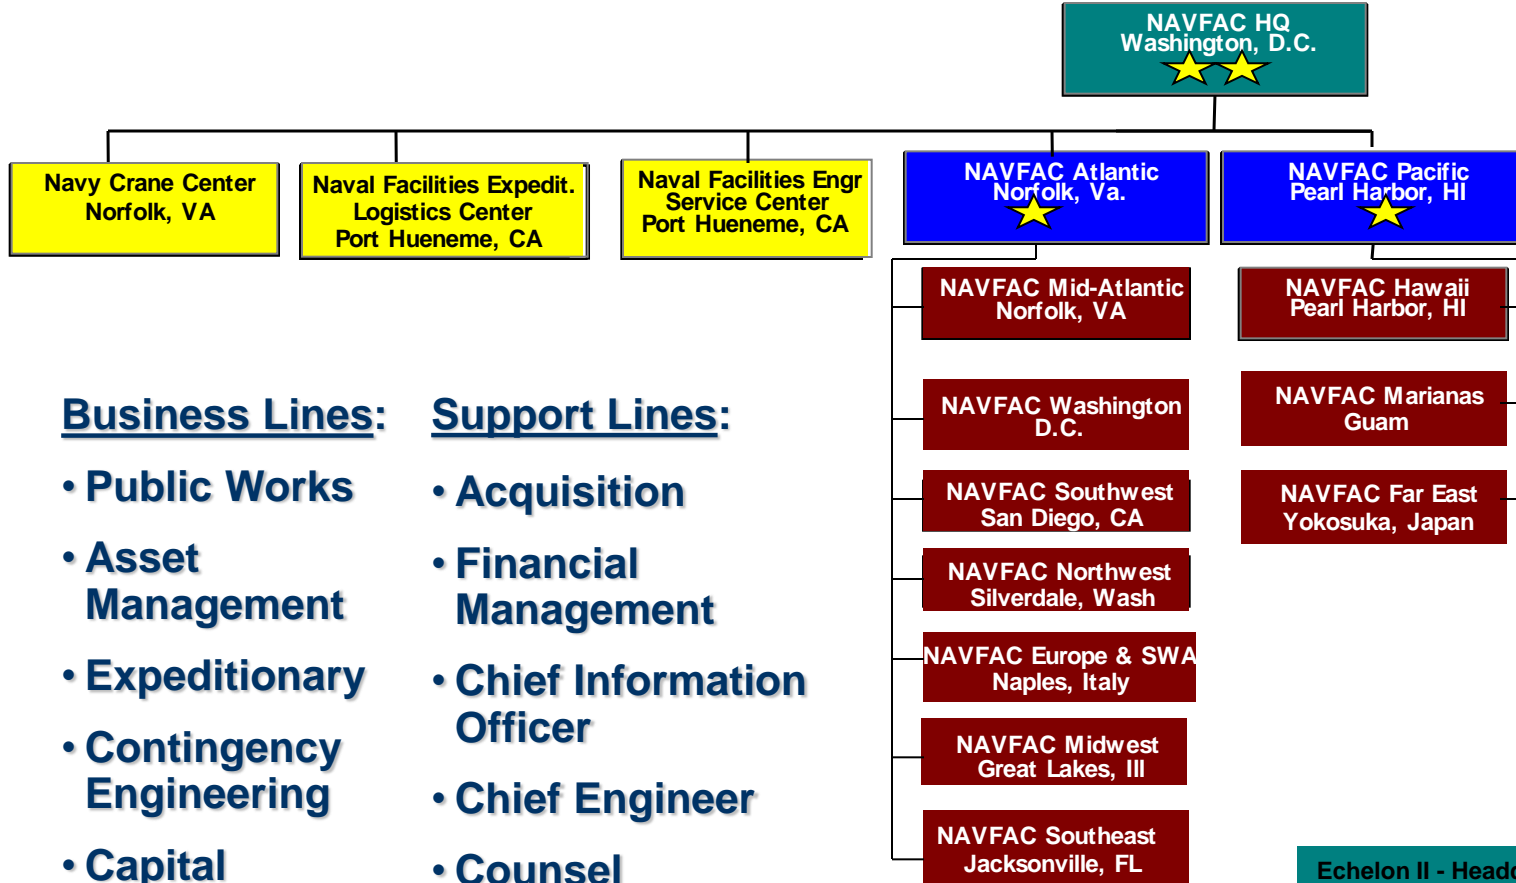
NAVFAC HQ
Washington, D.C.

Navy Crane Center
Norfolk, VA

Naval Facilities Expedit.
Logistics Center
Port Hueneme, CA

Naval Facilities Engr
Service Center
Port Hueneme, CA

NAVFAC Atlantic
Norfolk, Va.

NAVFAC Pacific
Pearl Harbor, HI

NAVFAC Mid-Atlantic
Norfolk, VA

NAVFAC Hawaii
Pearl Harbor, HI

Business Lines:

• Public Works

• Asset Management

• Expeditionary

• Contingency Engineering

• Capital

Support Lines:

• Acquisition

• Financial Management

• Chief Information Officer

• Chief Engineer

• Counsel

NAVFAC Washington
D.C.

NAVFAC Marianas
Guam

NAVFAC Southwest
San Diego, CA

NAVFAC Far East
Yokosuka, Japan

NAVFAC Northwest
Silverdale, Wash

NAVFAC Europe & SWA
Naples, Italy

NAVFAC Midwest
Great Lakes, Ill

NAVFAC Southeast
Jacksonville, FL

Echelon II - Head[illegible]